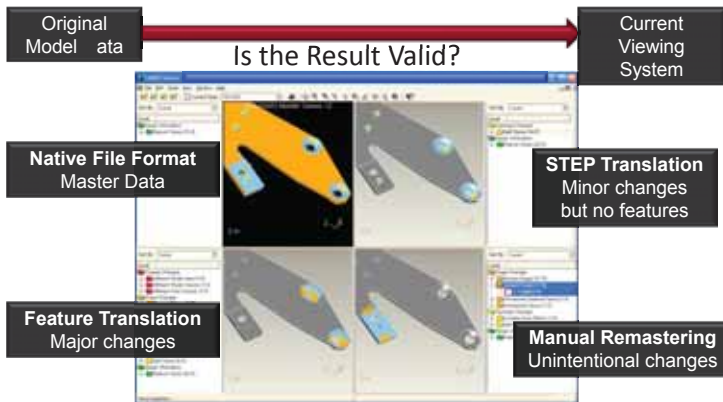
Original Model ata

Current Viewing System

Is the Result Valid?

Native File Format
Master Data

STEP Translation
Minor changes but no features

Feature Translation
Major changes

Manual Remastering
Unintentional changes